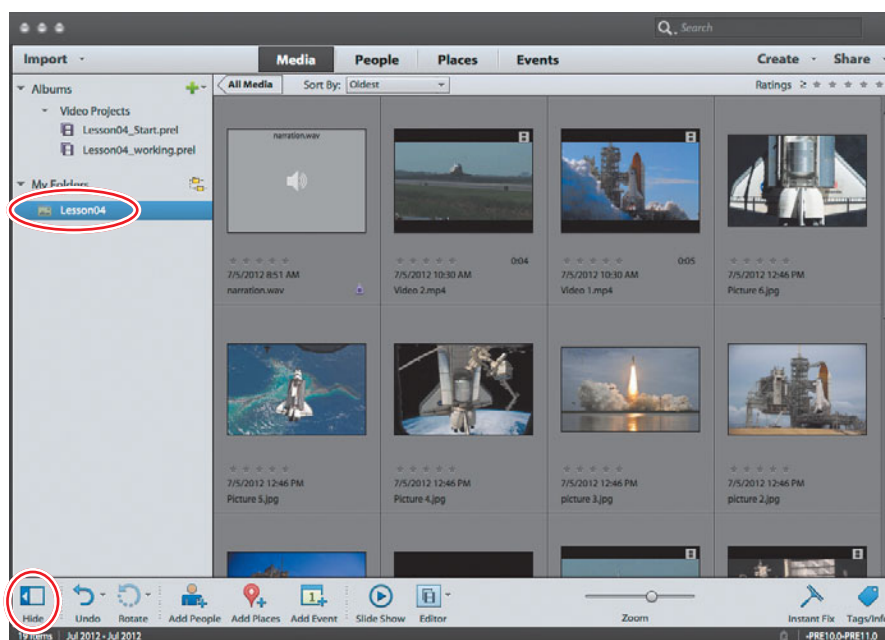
Search

Import

Media People Places Events

Create Share

Albums

Video Projects

Lesson04_Start.prel

Lesson04_working.prel

My Folders

Lesson04

All Media Sort By: Oldest

Ratings ≥

narration.wav

7/5/2012 8:51 AM
narration.wav

0:04
7/5/2012 10:30 AM
Video 2.mp4

0:05
7/5/2012 10:30 AM
Video 1.mp4

7/5/2012 12:46 PM
Picture 6.jpg

7/5/2012 12:46 PM
Picture 5.jpg

7/5/2012 12:46 PM
Picture 4.jpg

7/5/2012 12:46 PM
picture 3.jpg

7/5/2012 12:46 PM
picture 2.jpg

Hide Undo Rotate Add People Add Places Add Event Slide Show Editor Zoom Instant Fix Tags/Info

19 items | Jul 2012 - Jul 2012

-PRE10.0-PRE11.0